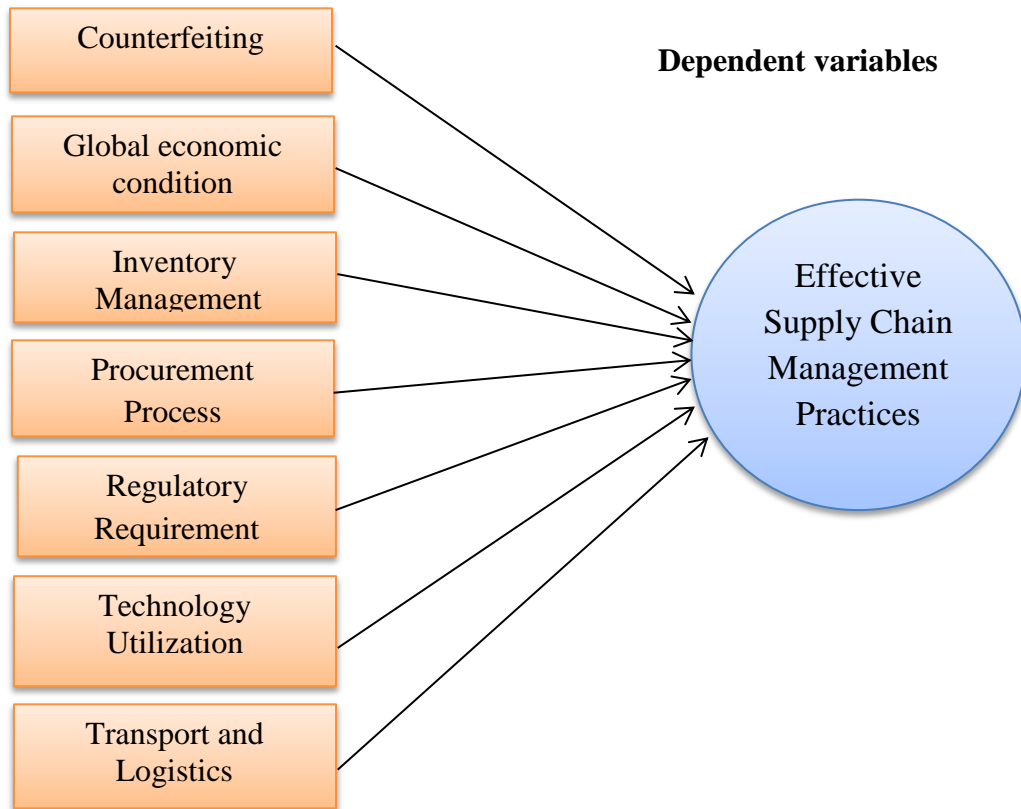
Counterfeiting

Global economic condition

Inventory Management

Procurement Process

Regulatory Requirement

Technology Utilization

Transport and Logistics

Dependent variables

Effective Supply Chain Management Practices